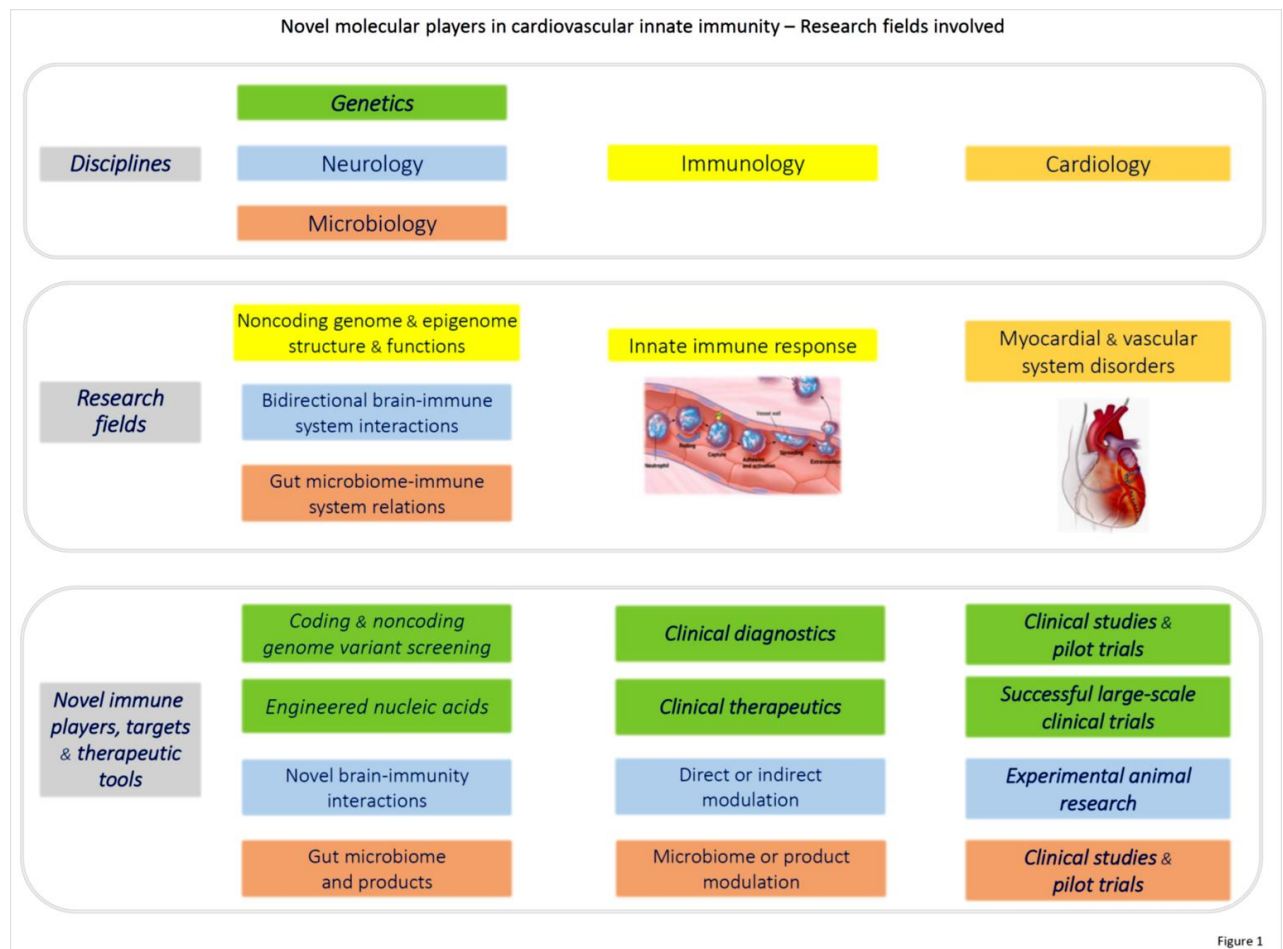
Novel molecular players in cardiovascular innate immunity – Research fields involved

Disciplines

Genetics

Neurology

Microbiology

Immunology

Cardiology

Research fields

Noncoding genome & epigenome structure & functions

Bidirectional brain-immune system interactions

Gut microbiome-immune system relations

Innate immune response

Neutrophil

Rolling

Capture

Vessel wall

Adhesion and activation

Spreading

Extravasation

Myocardial & vascular system disorders

Novel immune players, targets & therapeutic tools

Coding & noncoding genome variant screening

Engineered nucleic acids

Novel brain-immunity interactions

Gut microbiome and products

Clinical diagnostics

Clinical therapeutics

Direct or indirect modulation

Microbiome or product modulation

Clinical studies & pilot trials

Successful large-scale clinical trials

Experimental animal research

Clinical studies & pilot trials

Figure 1